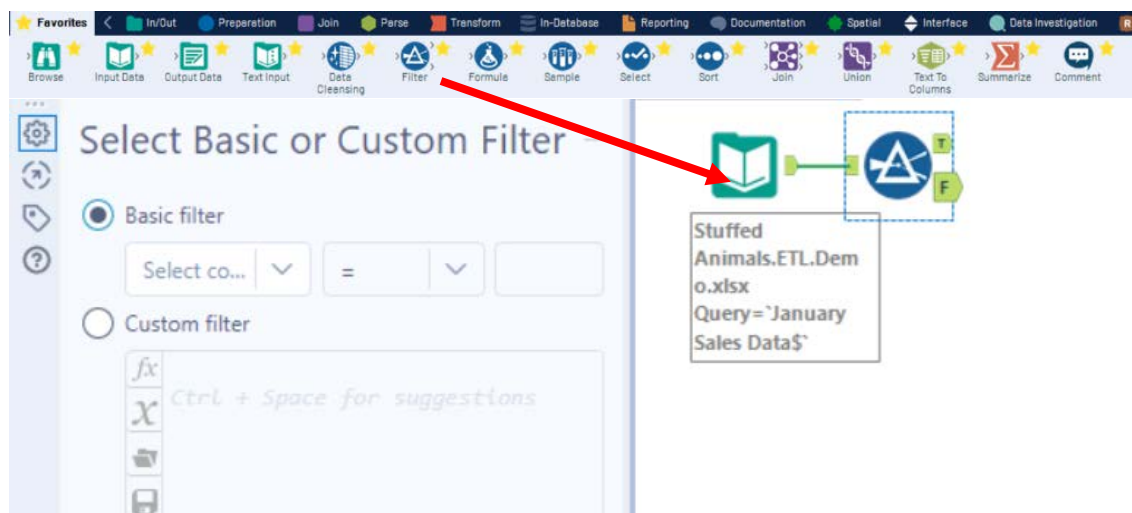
Favorites In/Out Preparation Join Parse Transform In-Database Reporting Documentation Spatial Interface Data Investigation

Browse Input Data Output Data Text Input Data Cleansing Filter Formula Sample Select Sort Join Union Text To Columns Summarize Comment

Select Basic or Custom Filter

Basic filter

Select co... =

Custom filter

Ctrl + Space for suggestions

T

F

Stuffed Animals.ETL.Demo.xlsx Query=`January Sales Data$`